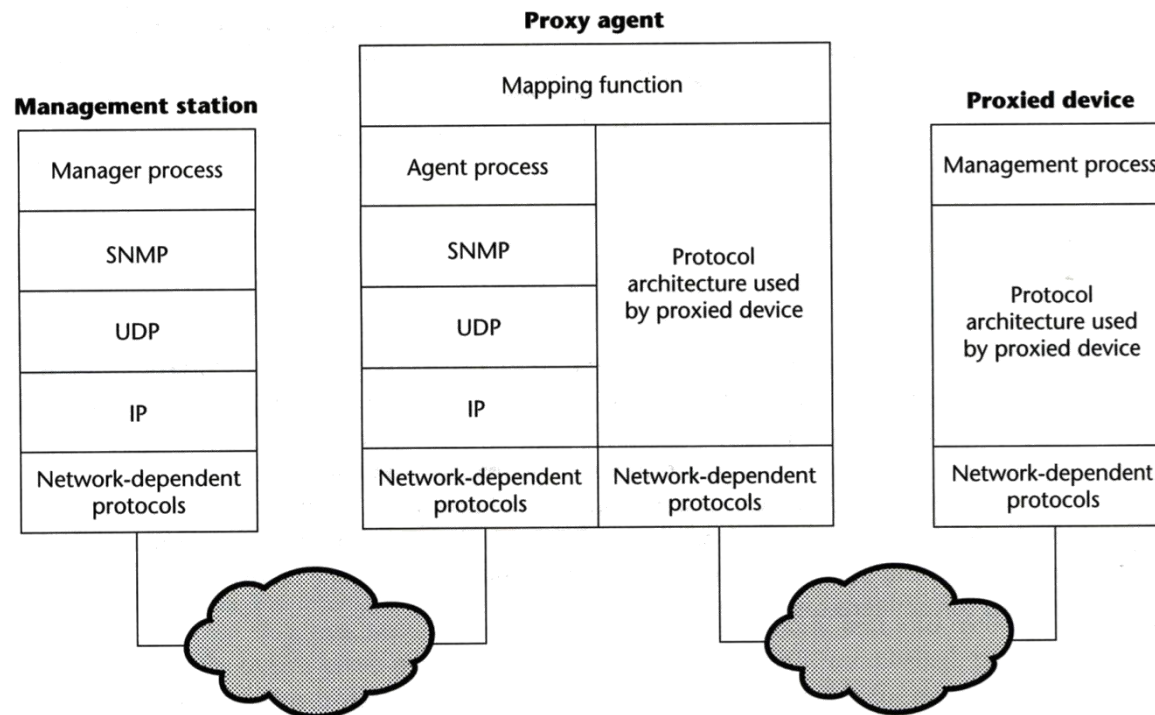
Management station

Manager process

SNMP

UDP

IP

Network-dependent protocols

Proxy agent

Mapping function

Agent process

SNMP

UDP

IP

Network-dependent protocols

Protocol architecture used by proxied device

Network-dependent protocols

Proxied device

Management process

Protocol architecture used by proxied device

Network-dependent protocols